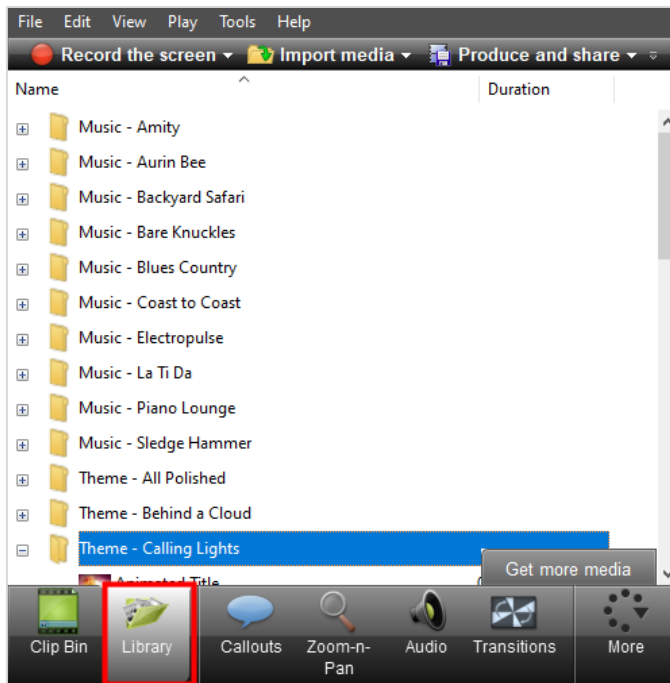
File Edit View Play Tools Help

Record the screen ▾ Import media ▾ Produce and share ▾

Name Duration

Music - Amity
Music - Aurin Bee
Music - Backyard Safari
Music - Bare Knuckles
Music - Blues Country
Music - Coast to Coast
Music - Electropulse
Music - La Ti Da
Music - Piano Lounge
Music - Sledge Hammer
Theme - All Polished
Theme - Behind a Cloud
Theme - Calling Lights
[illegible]

Get more media

Clip Bin Library Callouts Zoom-n-Pan Audio Transitions More